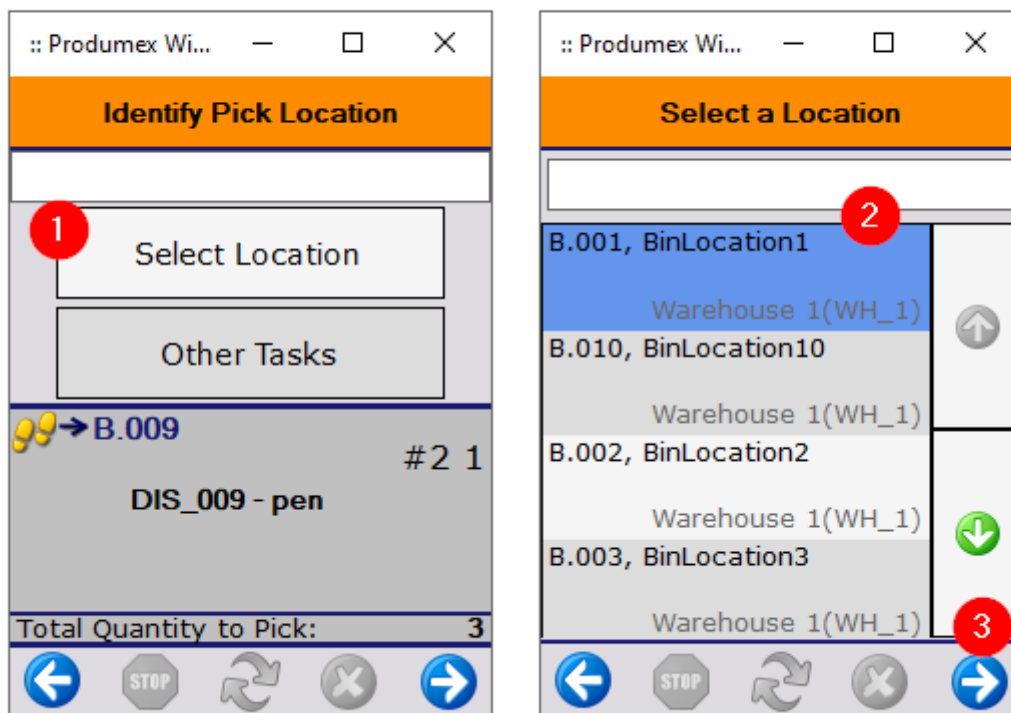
:: Produmex Wi...

Identify Pick Location

1

Select Location

Other Tasks

→B.009

#2 1

DIS_009 - pen

Total Quantity to Pick: 3

STOP

:: Produmex Wi...

Select a Location

2

B.001, BinLocation1

Warehouse 1(WH_1)

B.010, BinLocation10

Warehouse 1(WH_1)

B.002, BinLocation2

Warehouse 1(WH_1)

B.003, BinLocation3

Warehouse 1(WH_1)

3

STOP